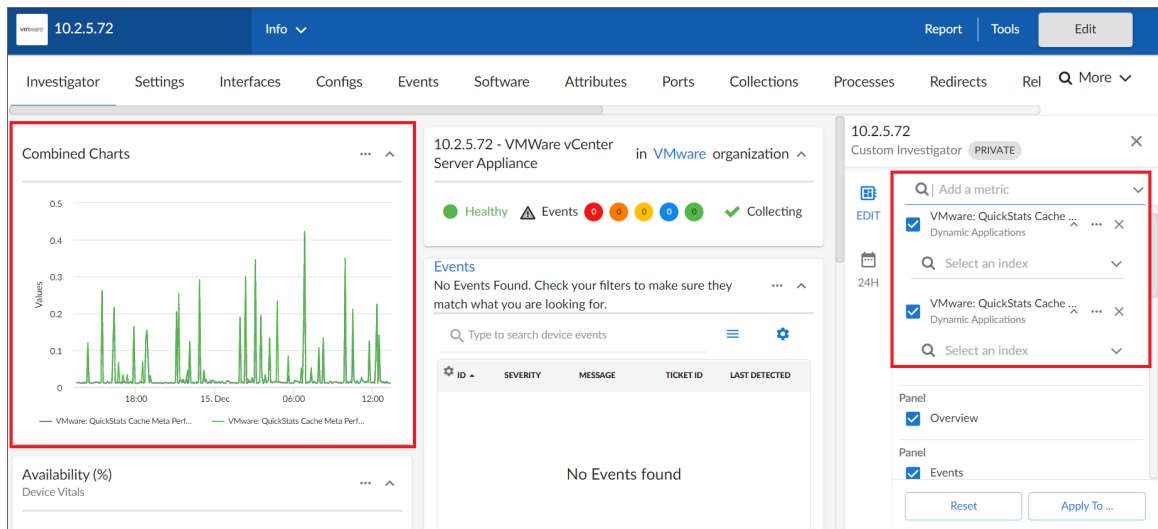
vmware 10.2.5.72

Info

Report | Tools | Edit

Investigator Settings Interfaces Configs Events Software Attributes Ports Collections Processes Redirects Rel More

Combined Charts ...

Values

0.5
0.4
0.3
0.2
0.1
0

18:00 15. Dec 06:00 12:00

VMware: QuickStats Cache Meta Perf... VMware: QuickStats Cache Meta Perf...

Availability (%) ...
Device Vitals

10.2.5.72 - VMWare vCenter Server Appliance in VMware organization

Healthy Events 0 0 0 0 0 Collecting

Events
No Events Found. Check your filters to make sure they match what you are looking for. ...

Type to search device events

| ID | SEVERITY | MESSAGE | TICKET ID | LAST DETECTED |
|---|---|---|---|---|

No Events found

10.2.5.72
Custom Investigator PRIVATE

EDIT

24H

Add a metric

VMware: QuickStats Cache ...
Dynamic Applications

Select an index

VMware: QuickStats Cache ...
Dynamic Applications

Select an index

Panel
Overview

Panel
Events

Reset Apply To ...